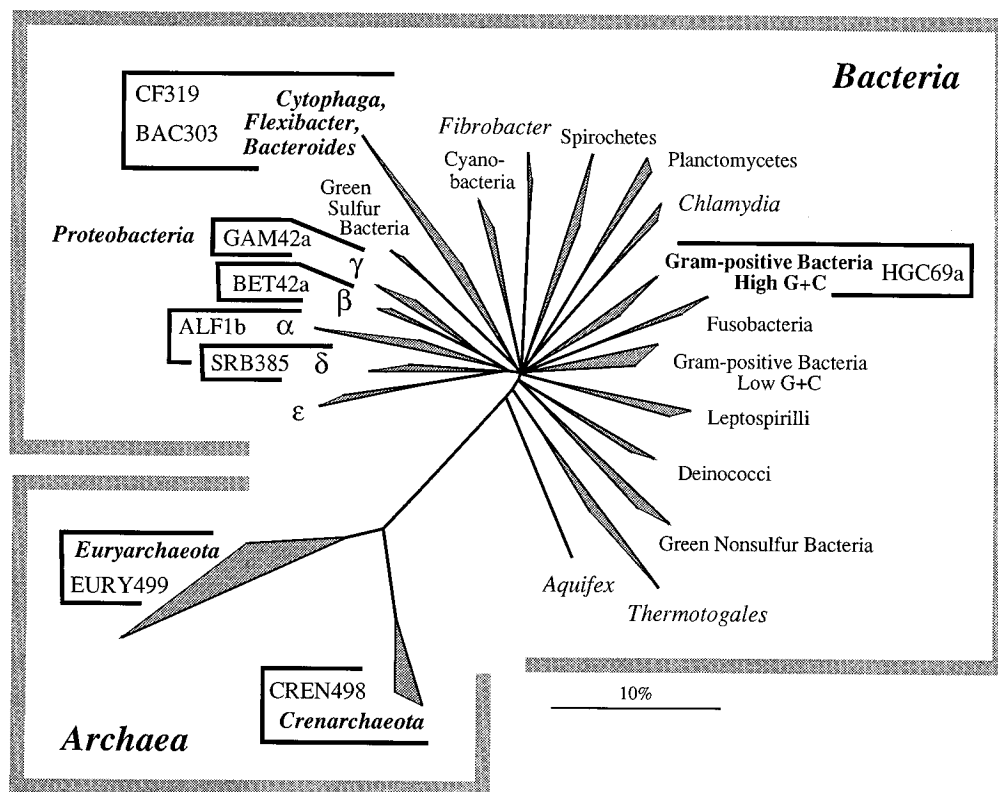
Bacteria

CF319
BAC303
Cytophaga, Flexibacter, Bacteroides

Fibrobacter
Cyanobacteria
Spirochetes
Planctomycetes
Chlamydia

Green Sulfur Bacteria

Proteobacteria
GAM42a
$\gamma$
BET42a
$\beta$
ALF1b
$\alpha$
SRB385
$\delta$
$\varepsilon$

Gram-positive Bacteria High G+C
HGC69a

Fusobacteria
Gram-positive Bacteria Low G+C
Leptospirilli
Deinococci
Green Nonsulfur Bacteria
Aquifex
Thermotogales

Euryarchaeota
EURY499

CREN498
Crenarchaeota

10%

Archaea